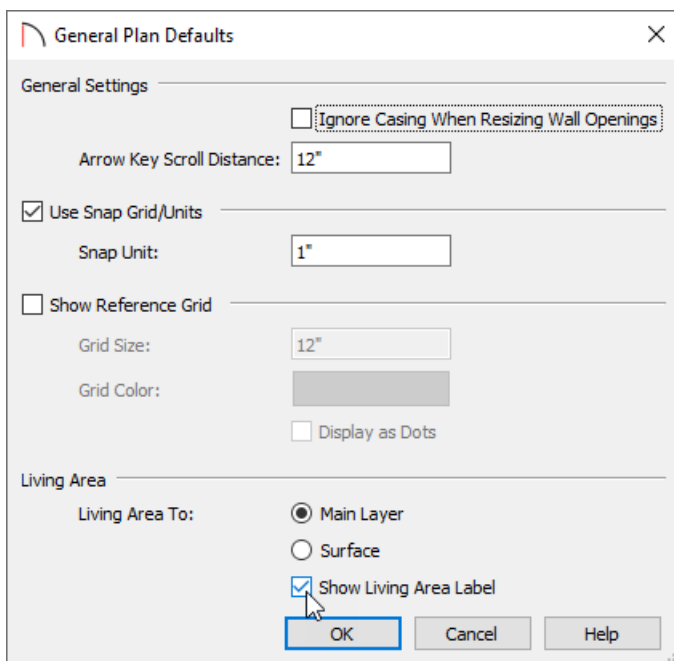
General Plan Defaults

General Settings

Ignore Casing When Resizing Wall Openings

Arrow Key Scroll Distance: 12"

Use Snap Grid/Units

Snap Unit: 1"

Show Reference Grid

Grid Size: 12"

Grid Color:

Display as Dots

Living Area

Living Area To:

Main Layer

Surface

Show Living Area Label

OK Cancel Help